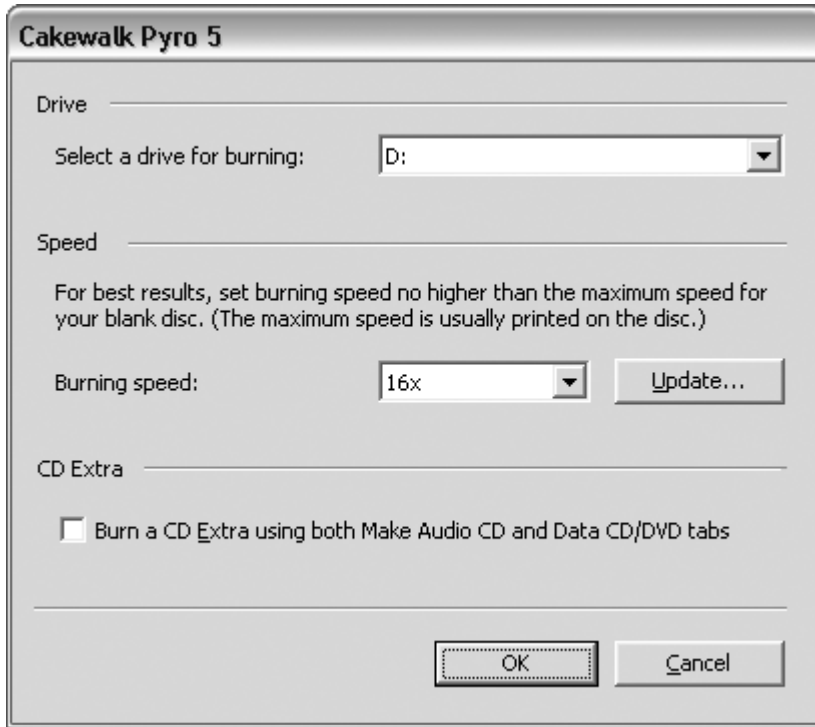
Cakewalk Pyro 5

Drive

Select a drive for burning:

D:

Speed

For best results, set burning speed no higher than the maximum speed for your blank disc. (The maximum speed is usually printed on the disc.)

Burning speed:

16x

Update...

CD Extra

Burn a CD Extra using both Make Audio CD and Data CD/DVD tabs

OK

Cancel